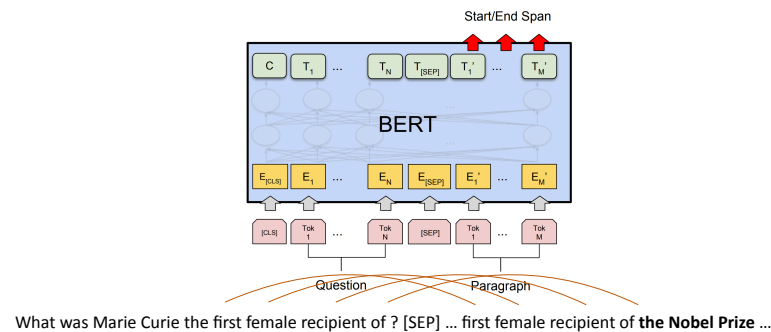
Start/End Span

C $T_1$ ... $T_N$ $T_{[SEP]}$ $T_1'$ ... $T_M'$

...

BERT

$E_{[CLS]}$ $E_1$ ... $E_N$ $E_{[SEP]}$ $E_1'$ ... $E_M'$

[CLS] Tok 1 ... Tok N [SEP] Tok 1 ... Tok M

Question Paragraph

What was Marie Curie the first female recipient of ? [SEP] … first female recipient of **the Nobel Prize** …